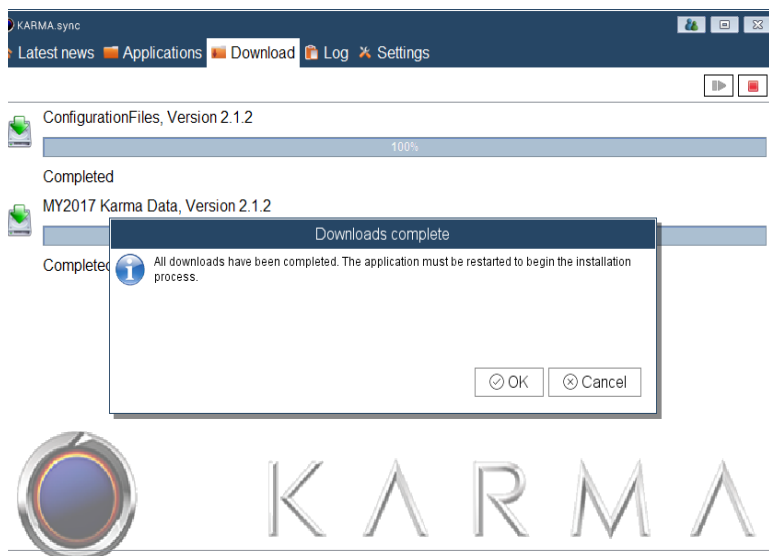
KARMA.sync

Latest news Applications Download Log Settings

ConfigurationFiles, Version 2.1.2

100%

Completed

MY2017 Karma Data, Version 2.1.2

Completed

Downloads complete

All downloads have been completed. The application must be restarted to begin the installation process.

OK Cancel

KARMA